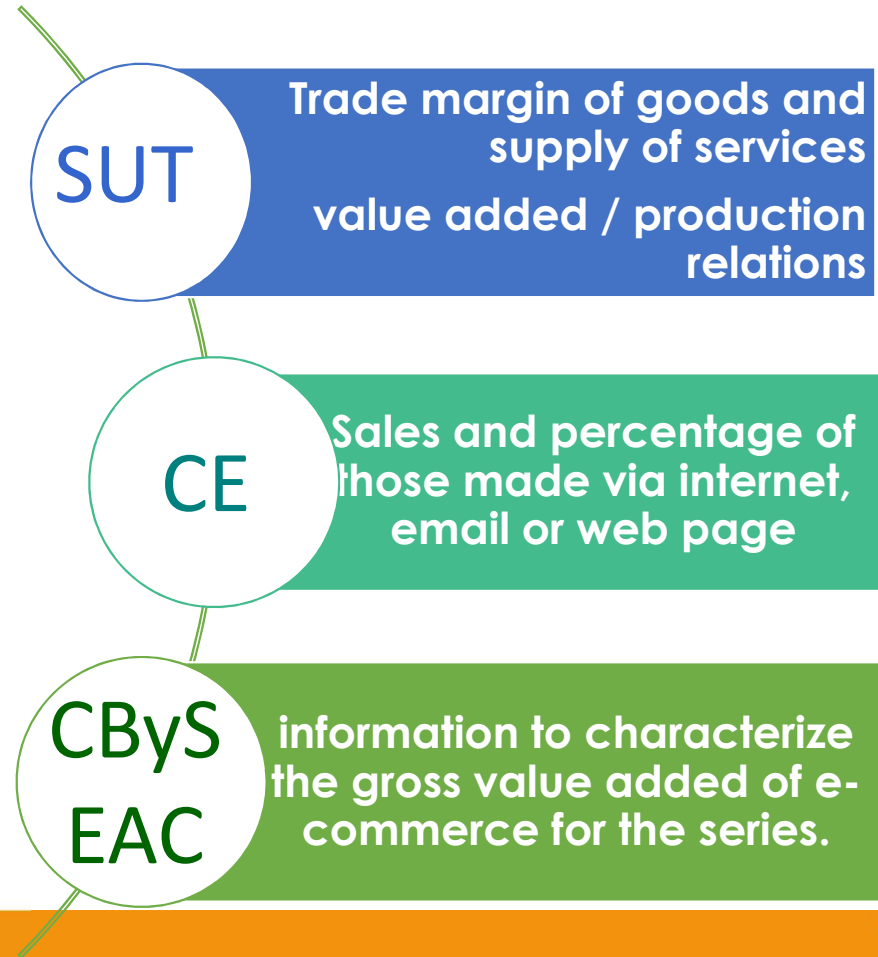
SUT

Trade margin of goods and supply of services

value added / production relations

CE

Sales and percentage of those made via internet, email or web page

CByS EAC

information to characterize the gross value added of e-commerce for the series.